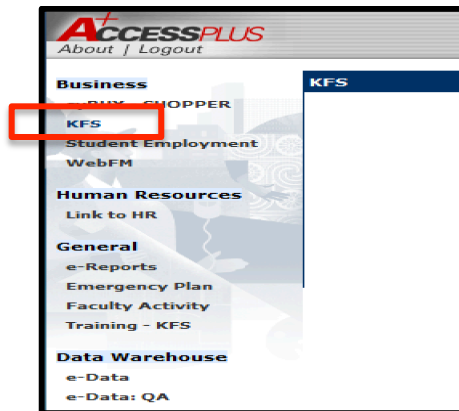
ACCESSPLUS
About | Logout

Business
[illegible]BUY - SHOPPER
KFS
Student Employment
WebFM

Human Resources
Link to HR

General
e-Reports
Emergency Plan
Faculty Activity
Training - KFS

Data Warehouse
e-Data
e-Data: QA

KFS